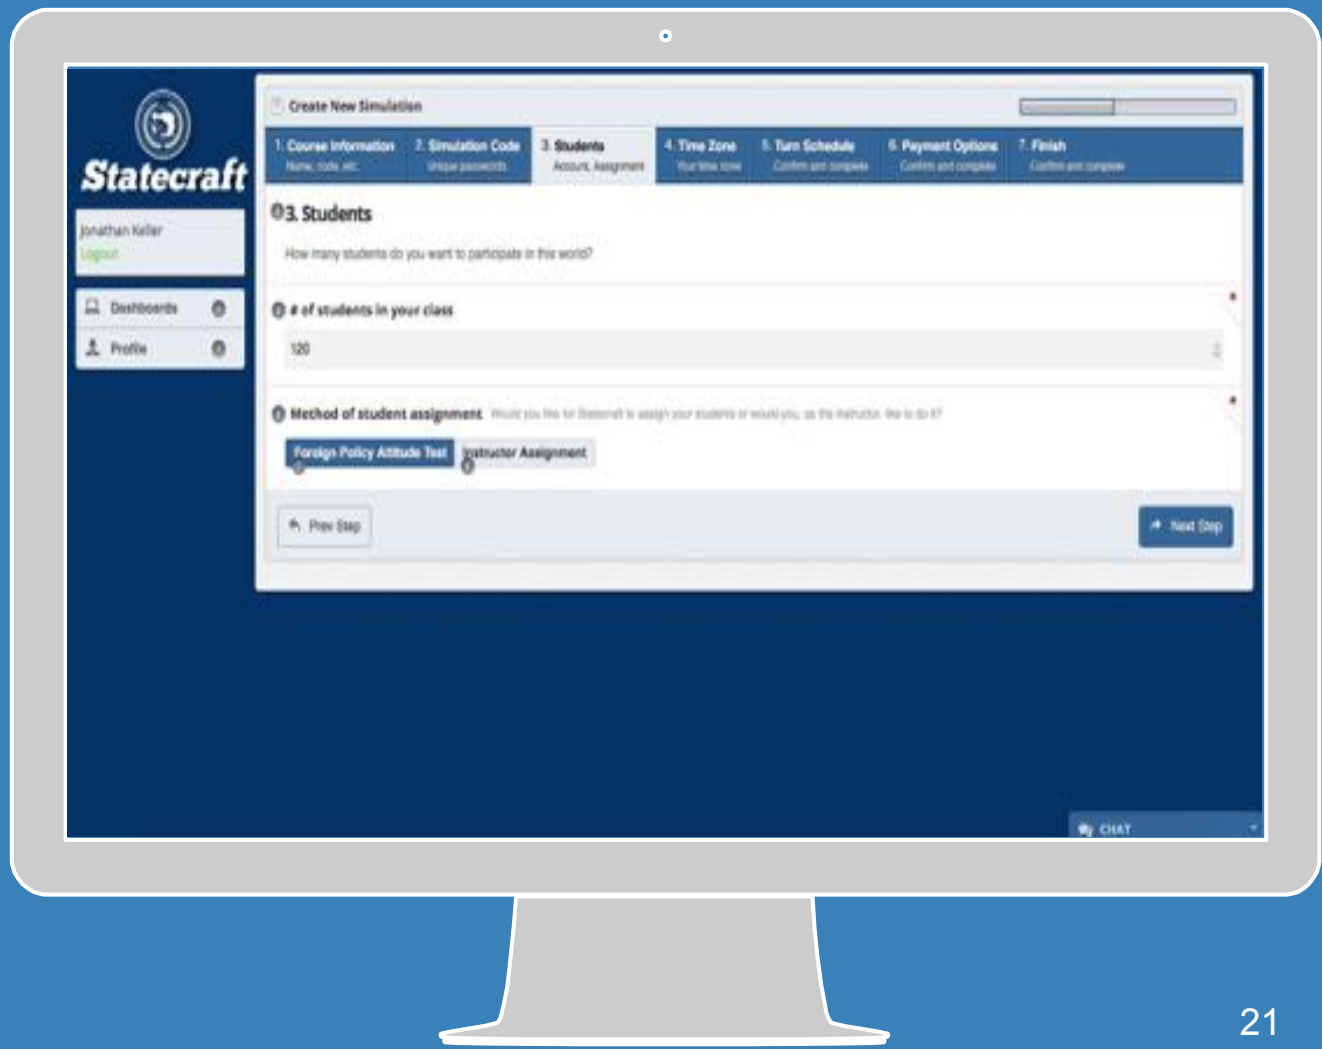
Statecraft

Jonathan Keller
Logout

Dashboards
Profile

Create New Simulation

1. Course Information
Name, code, etc.

2. Simulation Code
Unique passwords

3. Students
Account, Assignment

4. Time Zone
Your time zone

5. Turn Schedule
Confirm and complete

6. Payment Options
Confirm and complete

7. Finish
Confirm and complete

3. Students

How many students do you want to participate in this world?

# of students in your class

120

Method of student assignment Would you like for Statecraft to assign your students or would you, as the instructor, like to do it?

Foreign Policy Attitude Test
Instructor Assignment

Prev Step

Next Step

CHAT

21